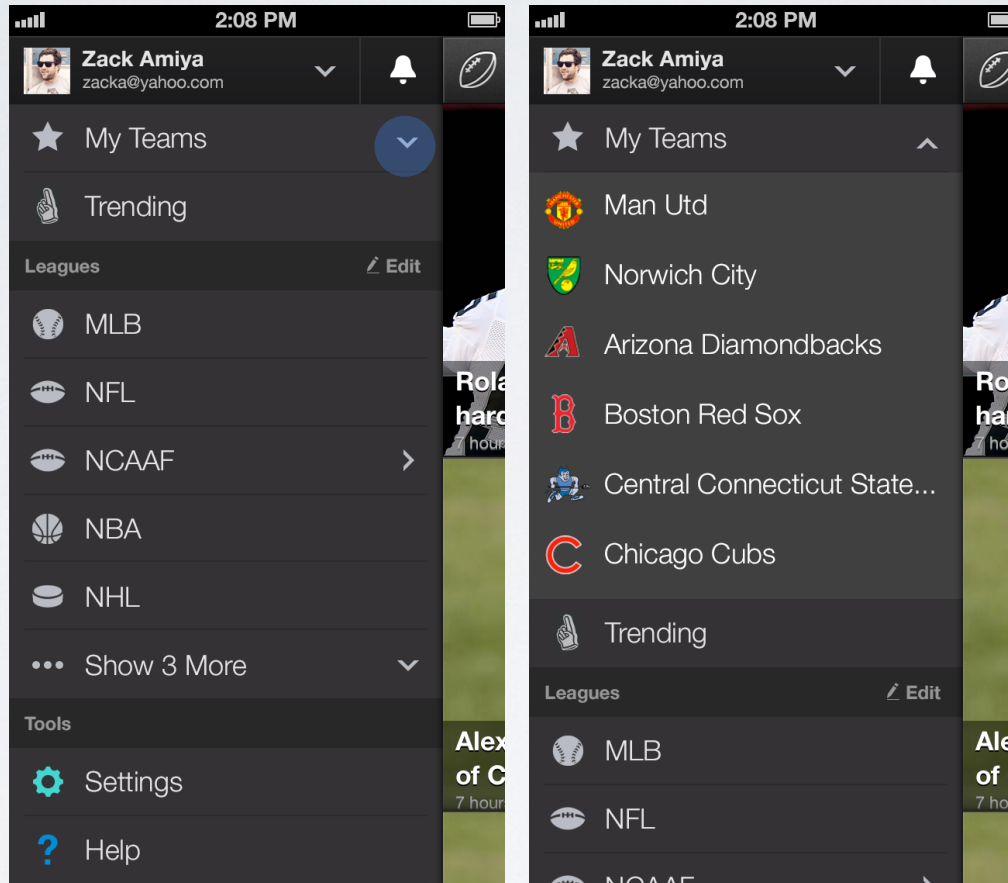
2:08 PM
Zack Amiya
zacka@yahoo.com

My Teams
Trending
Leagues
Edit
MLB
NFL
NCAAF
NBA
NHL
Show 3 More
Tools
Settings
Help

Rola
harc
7 hours

Alex
of C
7 hour

2:08 PM
Zack Amiya
zacka@yahoo.com

My Teams
Man Utd
Norwich City
Arizona Diamondbacks
Boston Red Sox
Central Connecticut State...
Chicago Cubs
Trending
Leagues
Edit
MLB
NFL
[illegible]

Ro
ha
7 ho

Ale
of
7 ho